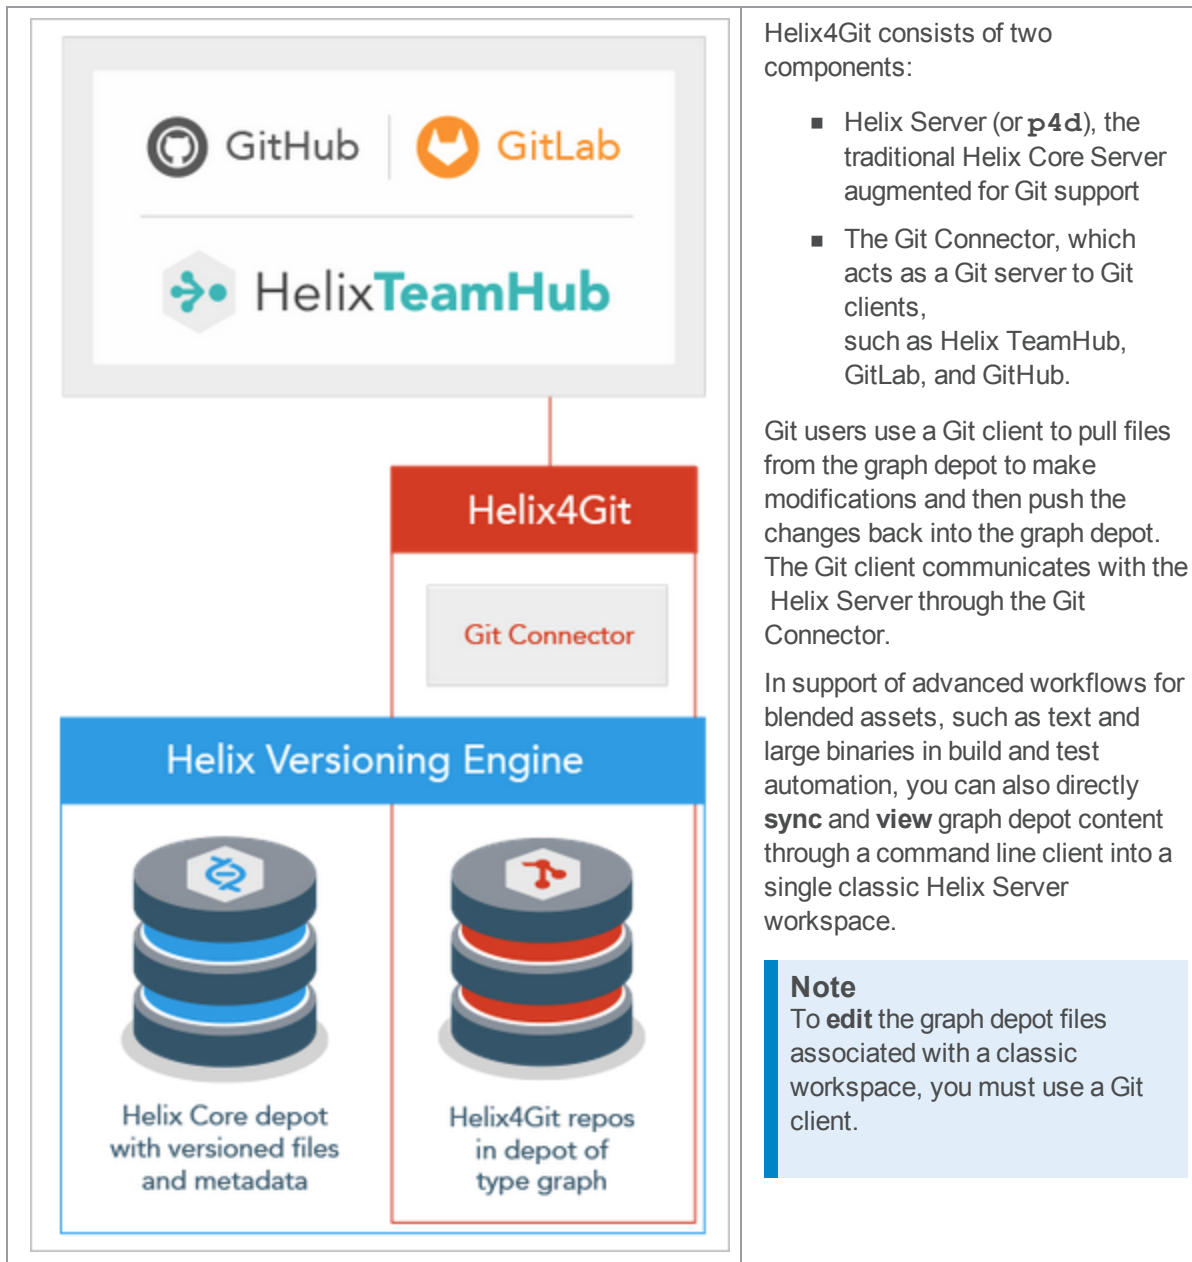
GitHub GitLab

HelixTeamHub

Helix4Git

Git Connector

Helix Versioning Engine

Helix Core depot with versioned files and metadata

Helix4Git repos in depot of type graph

Helix4Git consists of two components:

- Helix Server (or **p4d**), the traditional Helix Core Server augmented for Git support
- The Git Connector, which acts as a Git server to Git clients, such as Helix TeamHub, GitLab, and GitHub.

Git users use a Git client to pull files from the graph depot to make modifications and then push the changes back into the graph depot. The Git client communicates with the Helix Server through the Git Connector.

In support of advanced workflows for blended assets, such as text and large binaries in build and test automation, you can also directly **sync** and **view** graph depot content through a command line client into a single classic Helix Server workspace.

**Note**
To **edit** the graph depot files associated with a classic workspace, you must use a Git client.